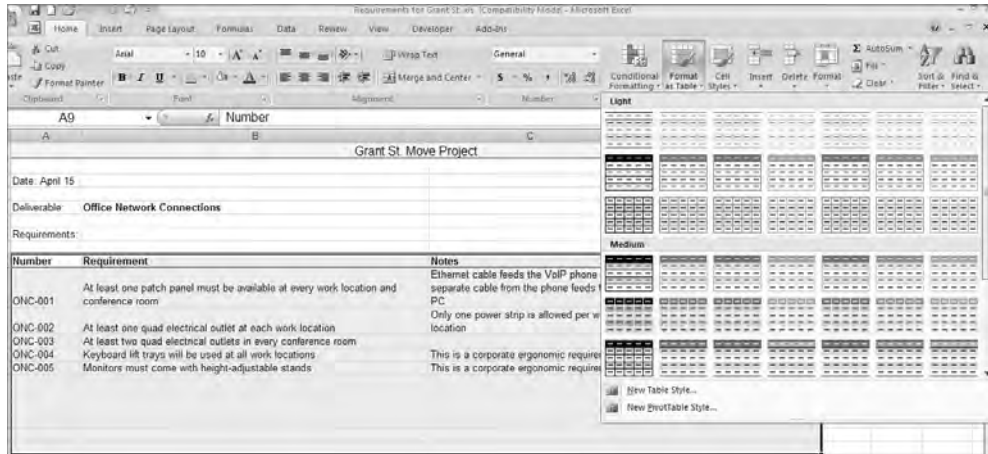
Requirements for Grant St..xls [Compatibility Mode] - Microsoft Excel

Home Insert Page Layout Formulas Data Review View Developer Add-Ins

Cut
Copy
Format Painter
Clipboard

Arial 10 A A
B I U
Font

Wrap Text
Merge and Center
Alignment

General
$ % ,
Number

Conditional Formatting
Format as Table
Cell Styles
Insert Delete Format
AutoSum
Fill
Clear
Sort & Filter
Find & Select

A9 $f_x$ Number

A B C

Grant St. Move Project

Date: April 15

Deliverable: Office Network Connections

Requirements:

| Number | Requirement | Notes |
|---|---|---|
| ONC-001 | At least one patch panel must be available at every work location and conference room | Ethernet cable feeds the VoIP phone separate cable from the phone feeds PC |
| ONC-002 | At least one quad electrical outlet at each work location | Only one power strip is allowed per w location |
| ONC-003 | At least two quad electrical outlets in every conference room | |
| ONC-004 | Keyboard lift trays will be used at all work locations | This is a corporate ergonomic require |
| ONC-005 | Monitors must come with height-adjustable stands | This is a corporate ergonomic require |

Light

Medium

New Table Style...
New PivotTable Style...